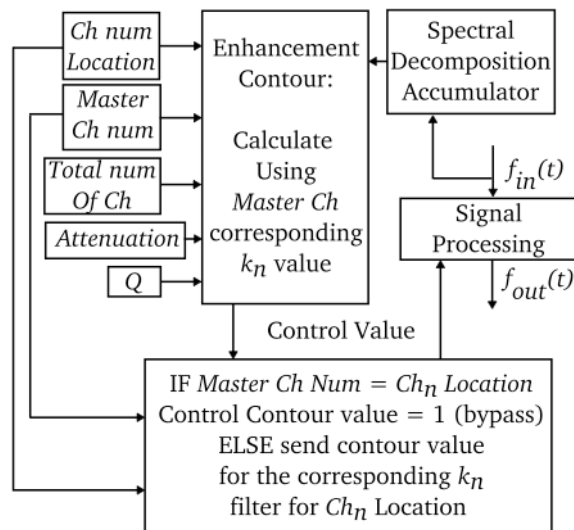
Ch num Location

Master Ch num

Total num Of Ch

Attenuation

Q

Enhancement Contour:

Calculate Using Master Ch corresponding $k_n$ value

Spectral Decomposition Accumulator

$f_{in}(t)$

Signal Processing

$f_{out}(t)$

Control Value

IF Master Ch Num = $Ch_n$ Location
Control Contour value = 1 (bypass)
ELSE send contour value
for the corresponding $k_n$
filter for $Ch_n$ Location